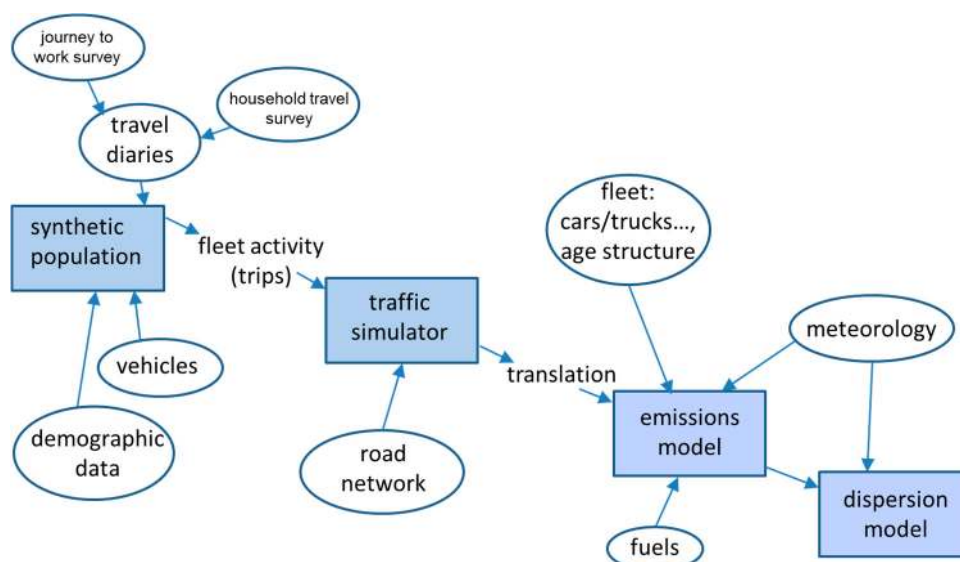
journey to work survey

household travel survey

travel diaries

synthetic population

fleet activity (trips)

vehicles

demographic data

traffic simulator

road network

translation

fleet: cars/trucks..., age structure

meteorology

emissions model

fuels

dispersion model